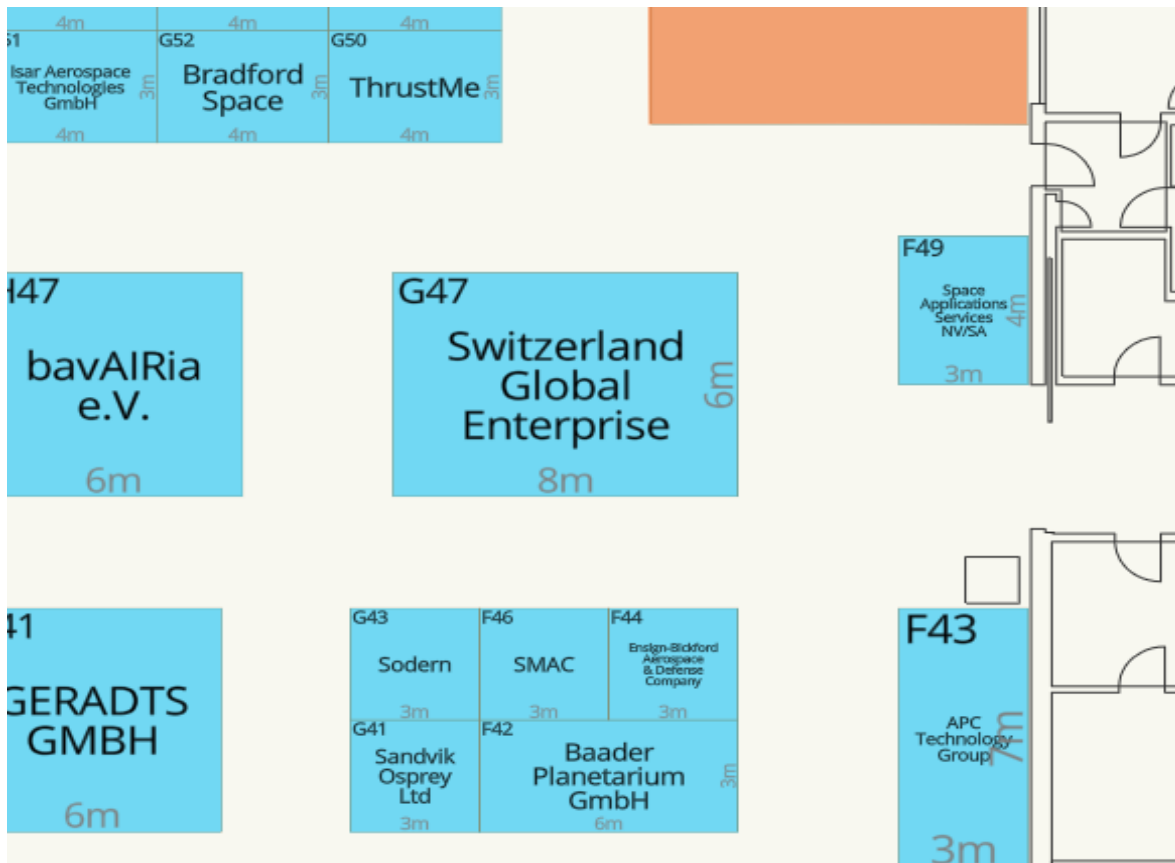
4m
4m
4m
51
Isar Aerospace Technologies GmbH
3m
4m
G52
Bradford Space
3m
4m
G50
ThrustMe
3m
4m

H47
bavAIRia e.V.
6m

G47
Switzerland Global Enterprise
6m
8m

F49
Space Applications Services NV/SA
4m
3m

41
GERADTS GMBH
6m

G43
Sodern
3m

F46
SMAC
3m

F44
Ensign-Bickford Aerospace & Defense Company
3m

G41
Sandvik Osprey Ltd
3m

F42
Baader Planetarium GmbH
3m
6m

F43
APC Technology Group
7m
3m